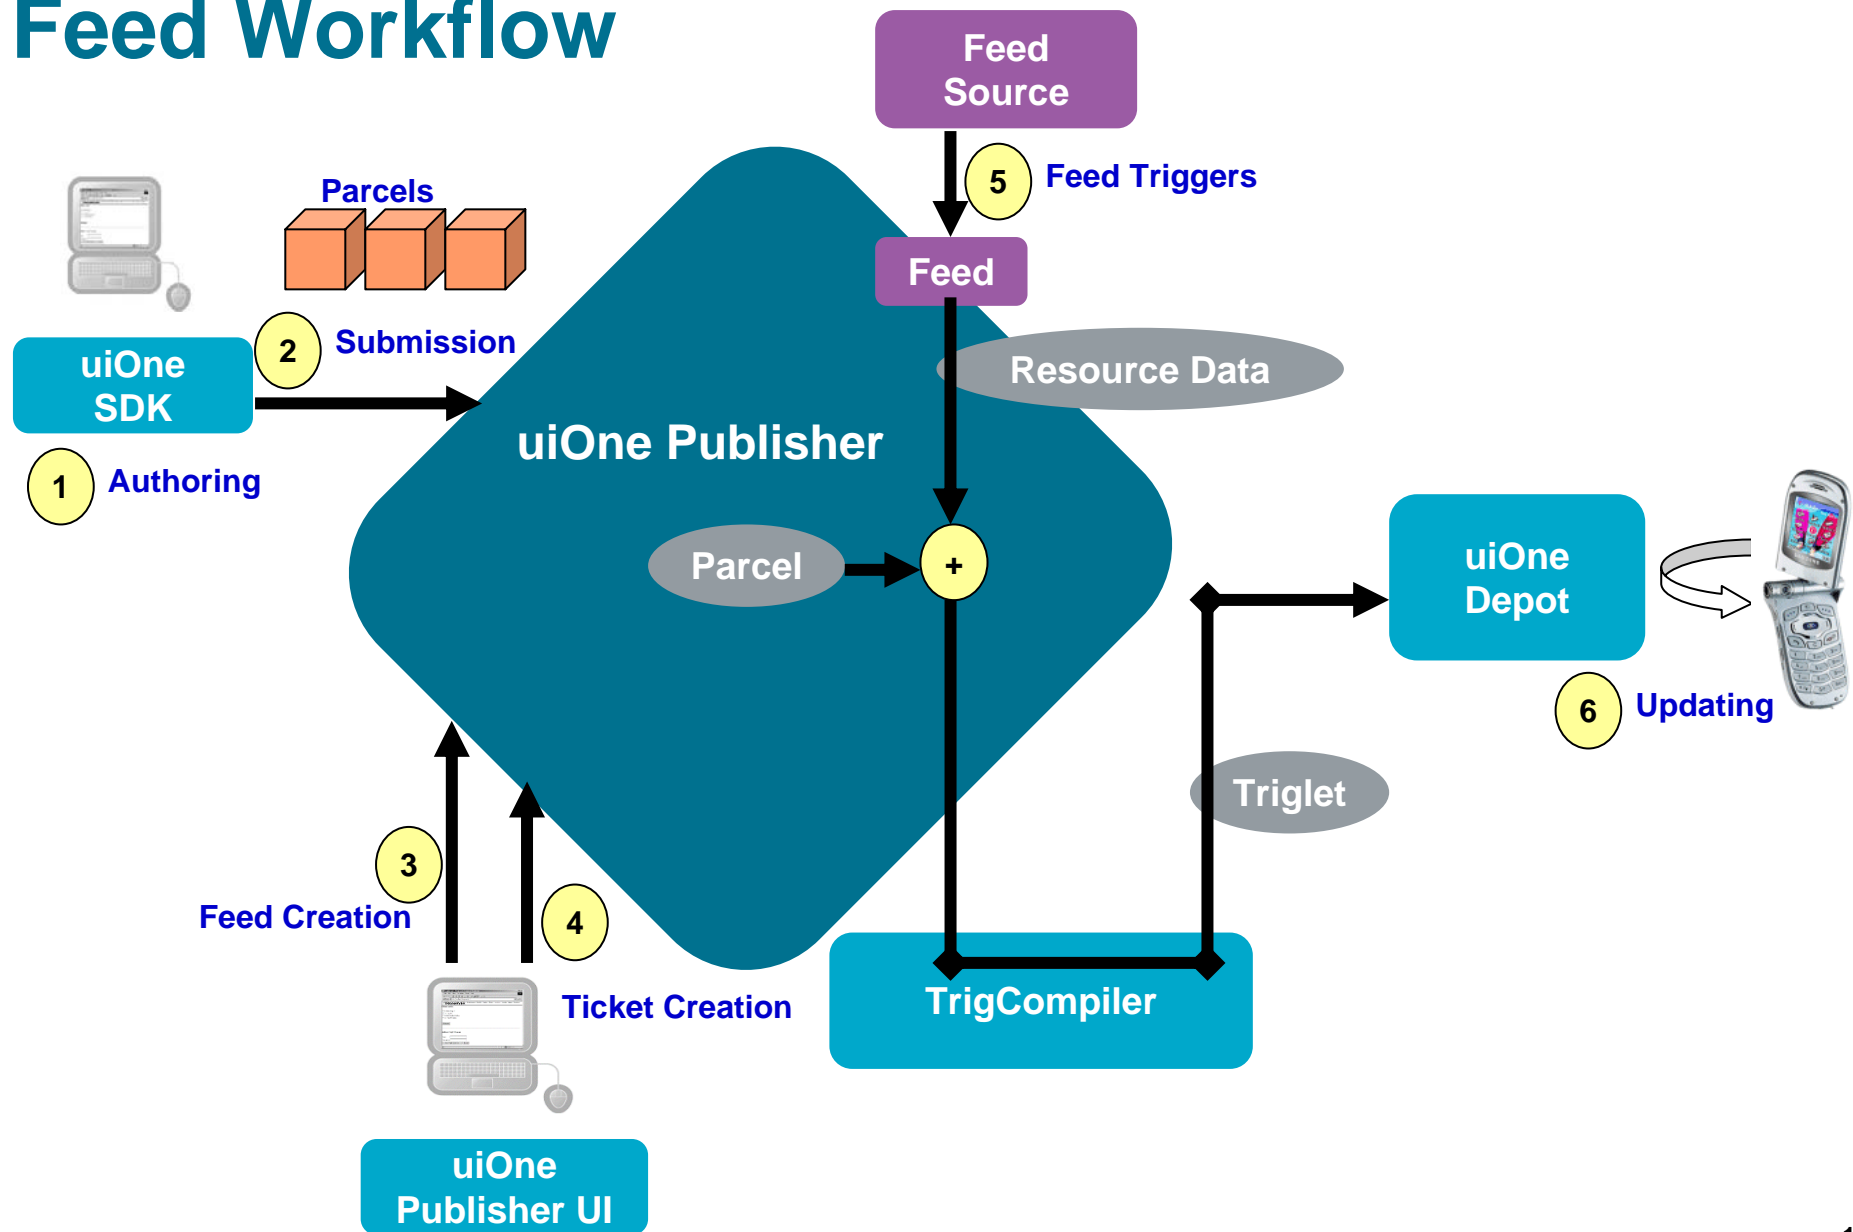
Feed Workflow

Feed Source

5 Feed Triggers

Feed

Parcels

uiOne SDK

2 Submission

Resource Data

uiOne Publisher

1 Authoring

Parcel

+

uiOne Depot

6 Updating

Triglet

3

Feed Creation

4

Ticket Creation

TrigCompiler

uiOne Publisher UI